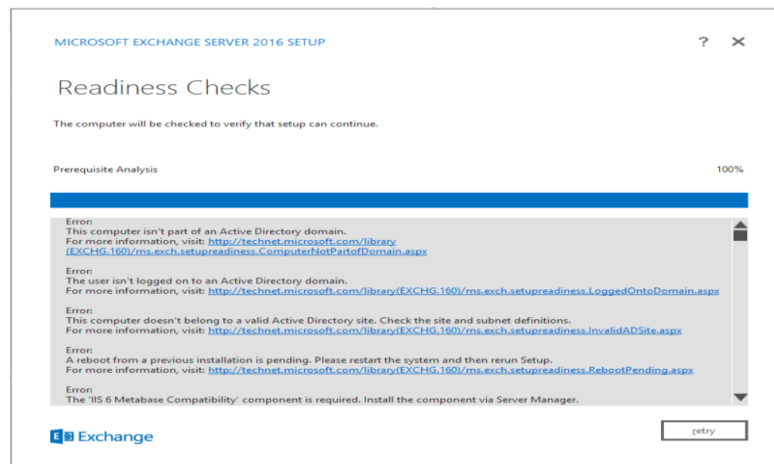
MICROSOFT EXCHANGE SERVER 2016 SETUP

? ✕

Readiness Checks

The computer will be checked to verify that setup can continue.

Prerequisite Analysis

100%

Error:
This computer isn't part of an Active Directory domain.
For more information, visit: http://technet.microsoft.com/library(EXCHG.160)/ms.exch.setupreadiness.ComputerNotPartofDomain.aspx

Error:
The user isn't logged on to an Active Directory domain.
For more information, visit: http://technet.microsoft.com/library(EXCHG.160)/ms.exch.setupreadiness.LoggedOntoDomain.aspx

Error:
This computer doesn't belong to a valid Active Directory site. Check the site and subnet definitions.
For more information, visit: http://technet.microsoft.com/library(EXCHG.160)/ms.exch.setupreadiness.InvalidADSite.aspx

Error:
A reboot from a previous installation is pending. Please restart the system and then rerun Setup.
For more information, visit: http://technet.microsoft.com/library(EXCHG.160)/ms.exch.setupreadiness.RebootPending.aspx

Error:
The 'IIS 6 Metabase Compatibility' component is required. Install the component via Server Manager.

Exchange

retry